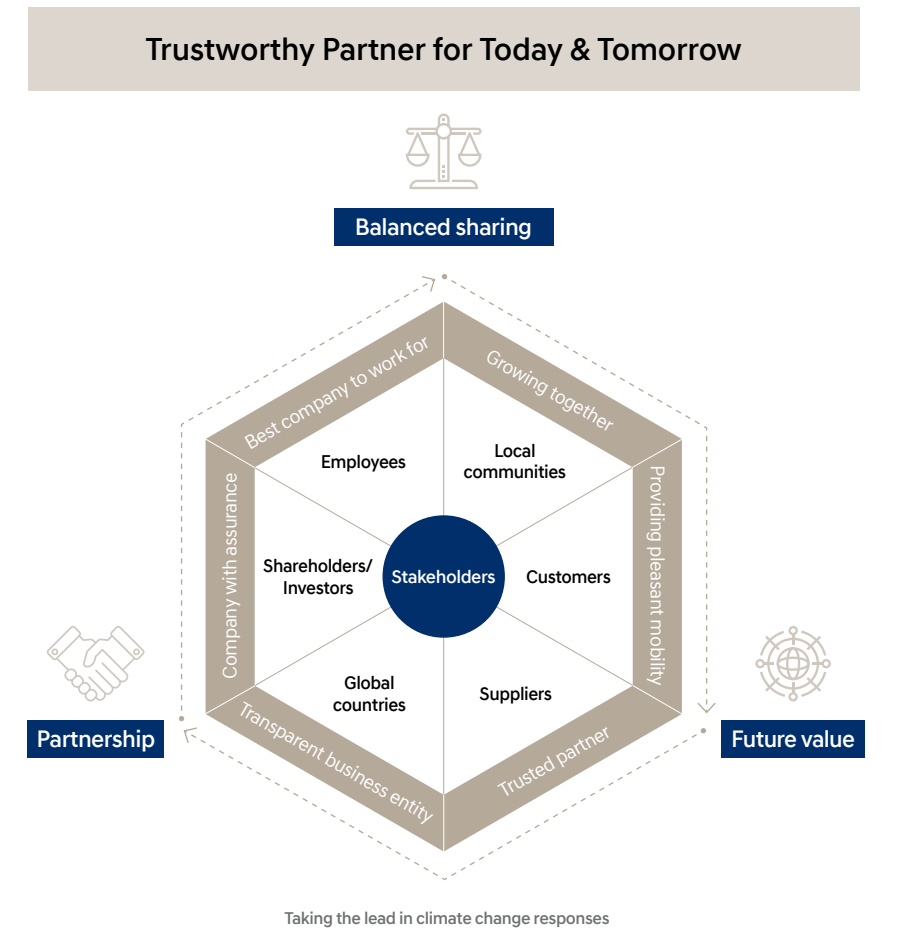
Trustworthy Partner for Today & Tomorrow

Balanced sharing

Best company to work for

Growing together

Company with assurance

Providing pleasant mobility

Transparent business entity

Trusted partner

Employees

Local communities

Shareholders/ Investors

Stakeholders

Customers

Global countries

Suppliers

Partnership

Future value

Taking the lead in climate change responses